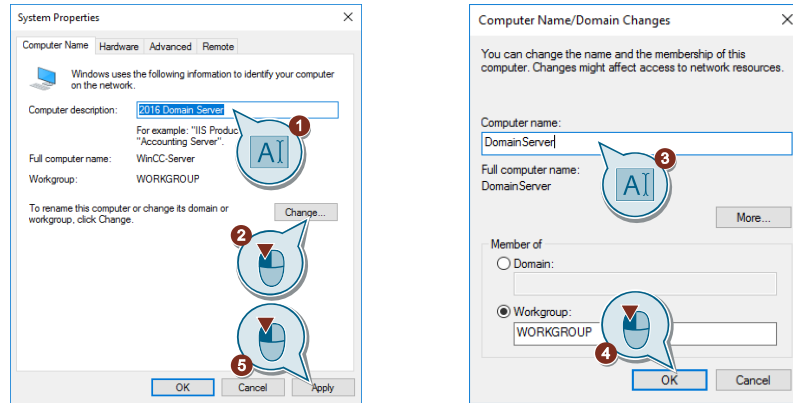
System Properties ×

Computer Name | Hardware | Advanced | Remote

Windows uses the following information to identify your computer on the network.

Computer description: 2016 Domain Server

For example: "IIS Produc "Accounting Server".

1

Full computer name: WinCC-Server

Workgroup: WORKGROUP

To rename this computer or change its domain or workgroup, click Change.

Change...

2

5

OK Cancel Apply

Computer Name/Domain Changes ×

You can change the name and the membership of this computer. Changes might affect access to network resources.

Computer name:

DomainServer

3

Full computer name:

DomainServer

More...

Member of

Domain:

Workgroup:

WORKGROUP

4

OK Cancel